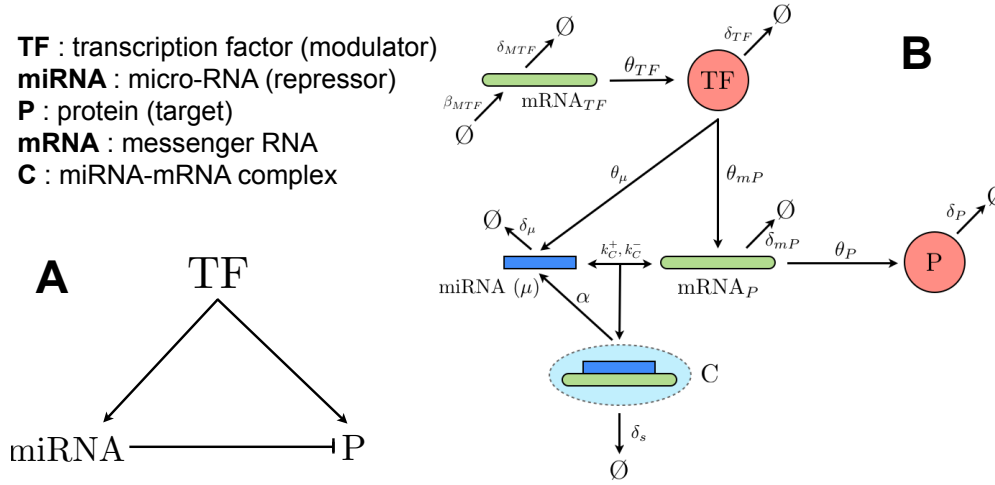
**TF** : transcription factor (modulator)
**miRNA** : micro-RNA (repressor)
**P** : protein (target)
**mRNA** : messenger RNA
**C** : miRNA-mRNA complex

A

TF

miRNA

P

B

$\emptyset$

$\delta_{MTF}$

$\beta_{MTF}$

$\emptyset$

mRNA$_{TF}$

$\theta_{TF}$

TF

$\delta_{TF}$

$\emptyset$

$\theta_{\mu}$

$\theta_{mP}$

$\emptyset$

$\delta_{\mu}$

miRNA ($\mu$)

$k_C^+, k_C^-$

mRNA$_P$

$\emptyset$

$\delta_{mP}$

$\theta_P$

P

$\delta_P$

$\alpha$

C

$\delta_s$

$\emptyset$